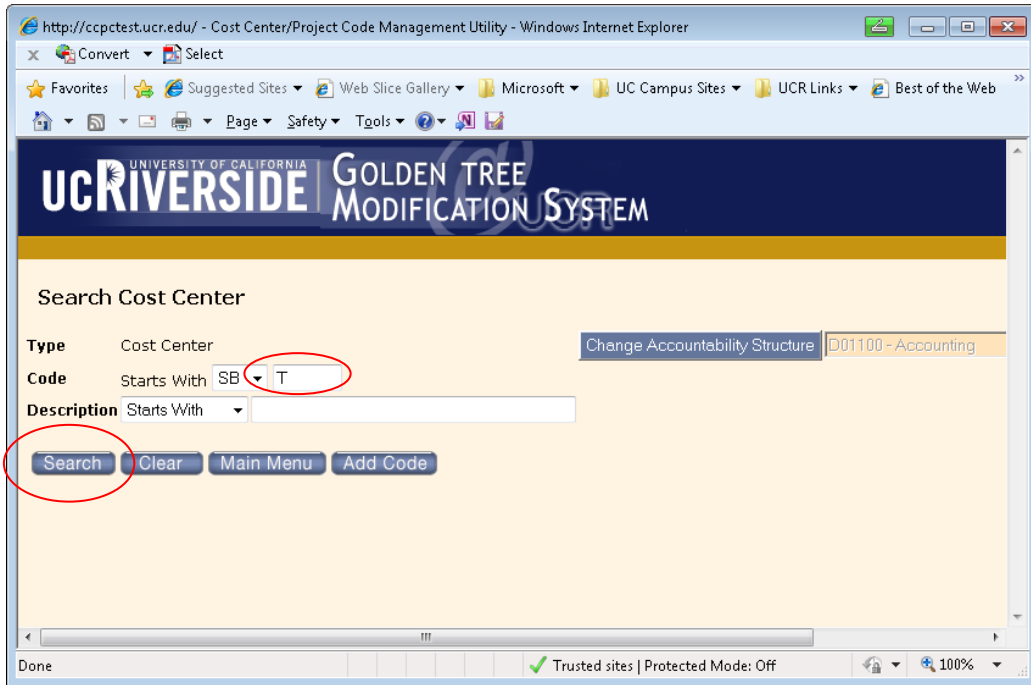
http://ccpctest.ucr.edu/ - Cost Center/Project Code Management Utility - Windows Internet Explorer

Convert Select

Favorites Suggested Sites Web Slice Gallery Microsoft UC Campus Sites UCR Links Best of the Web

Page Safety Tools

UNIVERSITY OF CALIFORNIA
UCRIVERSIDE GOLDEN TREE MODIFICATION SYSTEM

Search Cost Center

Type Cost Center

Change Accountability Structure D01100 - Accounting

Code Starts With SB T

Description Starts With

Search Clear Main Menu Add Code

Done Trusted sites | Protected Mode: Off 100%